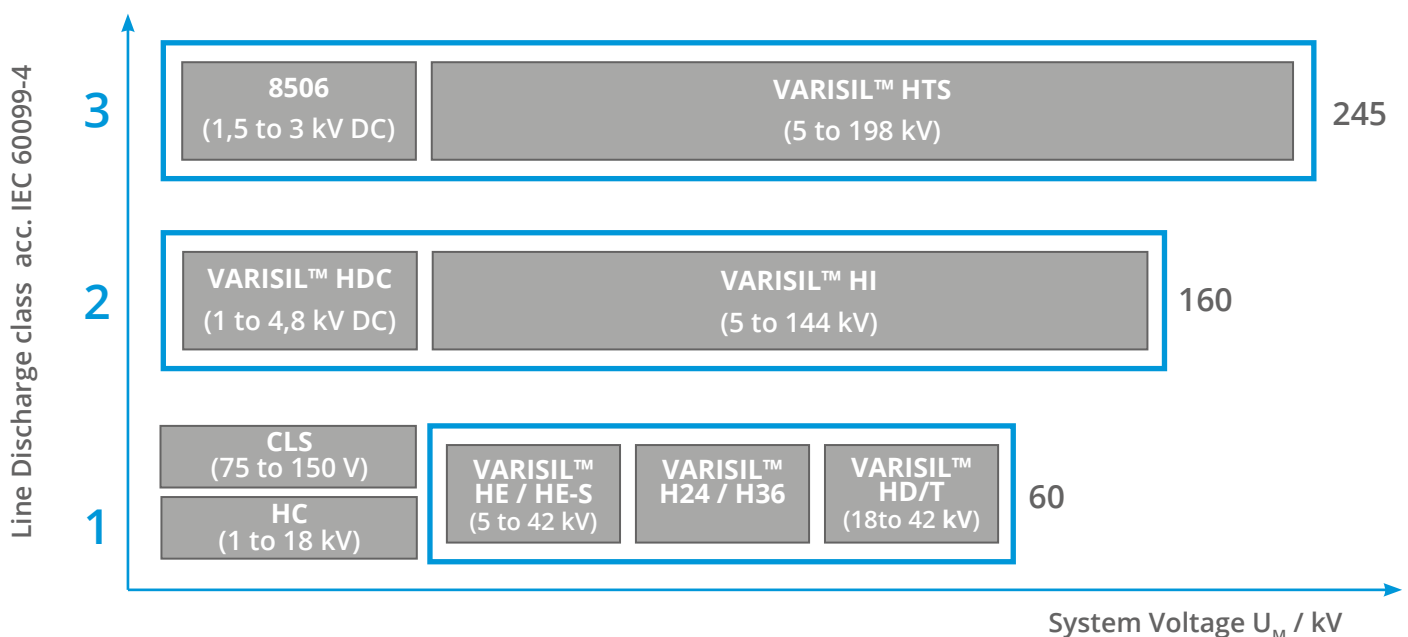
Line Discharge class acc. IEC 60099-4

3

8506
(1,5 to 3 kV DC)

VARISIL™ HTS
(5 to 198 kV)

245

2

VARISIL™ HDC
(1 to 4,8 kV DC)

VARISIL™ HI
(5 to 144 kV)

160

1

CLS
(75 to 150 V)

HC
(1 to 18 kV)

VARISIL™
HE / HE-S
(5 to 42 kV)

VARISIL™
H24 / H36

VARISIL™
HD/T
(18to 42 kV)

60

System Voltage $U_M$ / kV